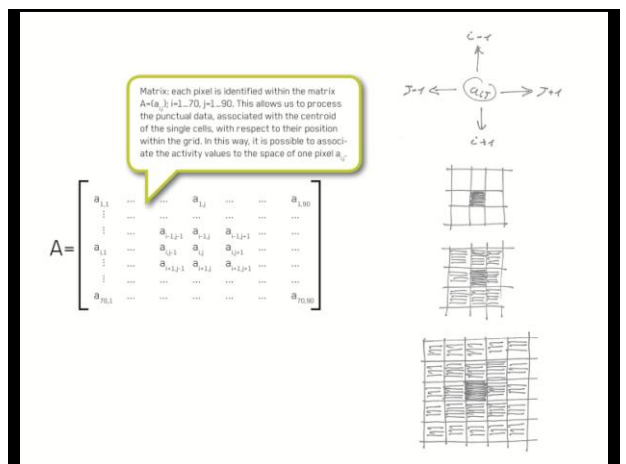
Matrix: each pixel is identified within the matrix $A=(a_{ij})$; i=1...70, j=1...90. This allows us to process the punctual data, associated with the centroid of the single cells, with respect to their position within the grid. In this way, it is possible to associate the activity values to the space of one pixel $a_{ij}$.

$A=\begin{bmatrix} a_{1,1} & \cdots & \cdots & a_{1,j} & \cdots & \cdots & a_{1,90} \\ \vdots & \cdots & \cdots & \cdots & \cdots & \cdots & \cdots \\ \vdots & \cdots & a_{i-1,j-1} & a_{i-1,j} & a_{i-1,j+1} & \cdots & \cdots \\ a_{i,1} & \cdots & a_{i,j-1} & a_{i,j} & a_{i,j+1} & \cdots & \cdots \\ \vdots & \cdots & a_{i+1,j-1} & a_{i+1,j} & a_{i+1,j+1} & \cdots & \cdots \\ \vdots & \cdots & \cdots & \cdots & \cdots & \cdots & \cdots \\ a_{70,1} & \cdots & \cdots & \cdots & \cdots & \cdots & a_{70,90} \end{bmatrix}$

i-1
j-1
$(a_{ij})$
j+1
i+1